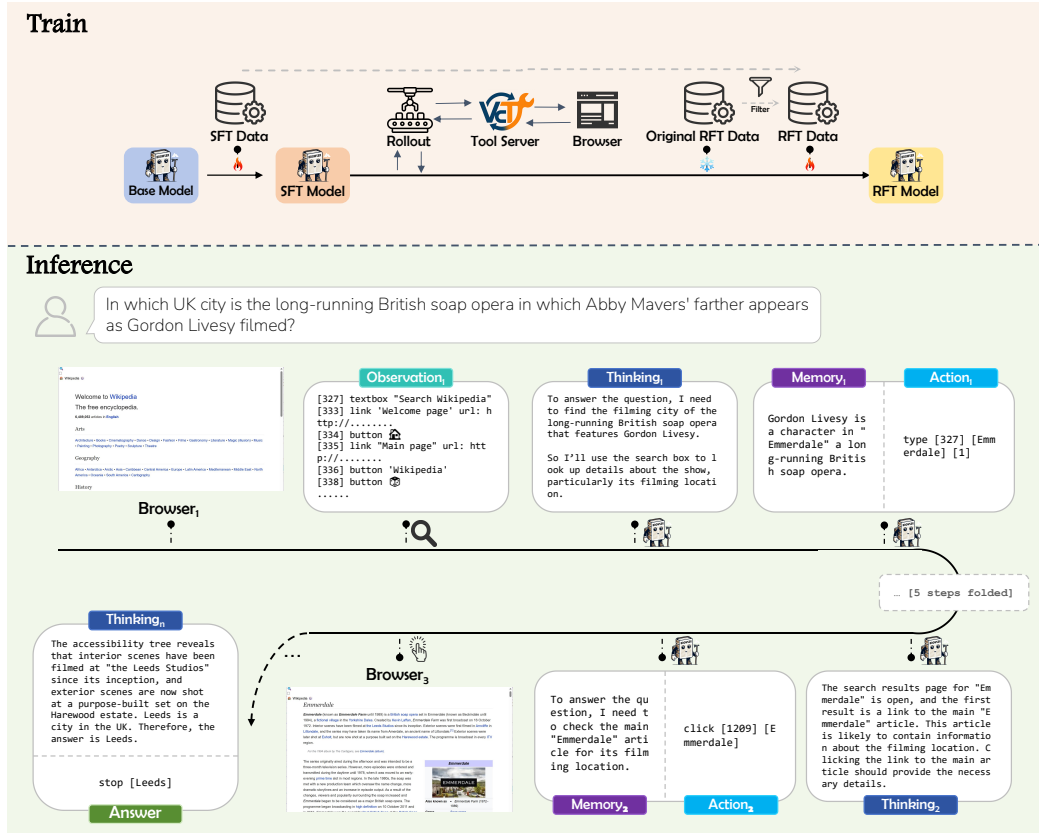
Train

SFT Data

Base Model

SFT Model

Rollout

Tool Server

Browser

Original RFT Data

Filter

RFT Data

RFT Model

Inference

In which UK city is the long-running British soap opera in which Abby Mavers' farther appears as Gordon Livesy filmed?

Welcome to Wikipedia

The free encyclopedia.

Arts

Geography

History

Browser$_1$

Observation$_1$

[327] textbox "Search Wikipedia"
[333] link 'Welcome page' url: http://........
[334] button
[335] link "Main page" url: http://........
[336] button 'Wikipedia'
[338] button
......

Thinking$_1$

To answer the question, I need to find the filming city of the long-running British soap opera that features Gordon Livesy.

So I'll use the search box to look up details about the show, particularly its filming location.

Memory$_1$

Gordon Livesy is a character in "Emmerdale" a long-running British soap opera.

Action$_1$

type [327] [Emmerdale] [1]

... [5 steps folded]

Thinking$_n$

The accessibility tree reveals that interior scenes have been filmed at "the Leeds Studios" since its inception, and exterior scenes are now shot at a purpose-built set on the Harewood estate. Leeds is a city in the UK. Therefore, the answer is Leeds.

stop [Leeds]

Answer

Browser$_3$

Emmerdale

To answer the question, I need to check the main "Emmerdale" article for its filming location.

click [1209] [Emmerdale]

Memory$_2$

Action$_2$

The search results page for "Emmerdale" is open, and the first result is a link to the main "Emmerdale" article. This article is likely to contain information about the filming location. Clicking the link to the main article should provide the necessary details.

Thinking$_2$